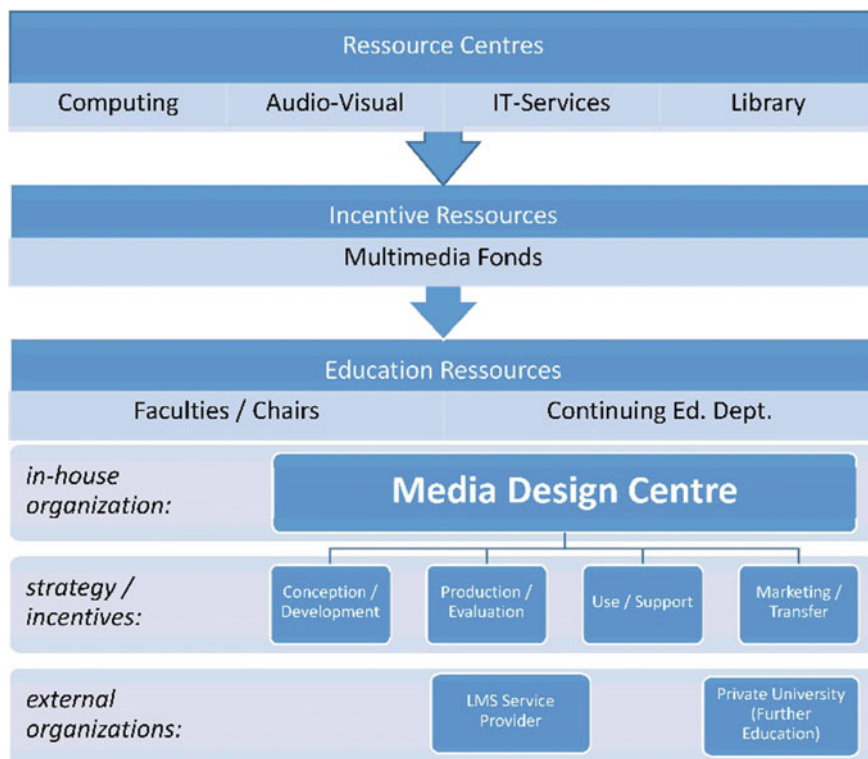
Ressource Centres

Computing | Audio-Visual | IT-Services | Library

Incentive Ressources

Multimedia Fonds

Education Ressources

Faculties / Chairs | Continuing Ed. Dept.

in-house organization:

Media Design Centre

strategy / incentives:

Conception / Development

Production / Evaluation

Use / Support

Marketing / Transfer

external organizations:

LMS Service Provider

Private University (Further Education)